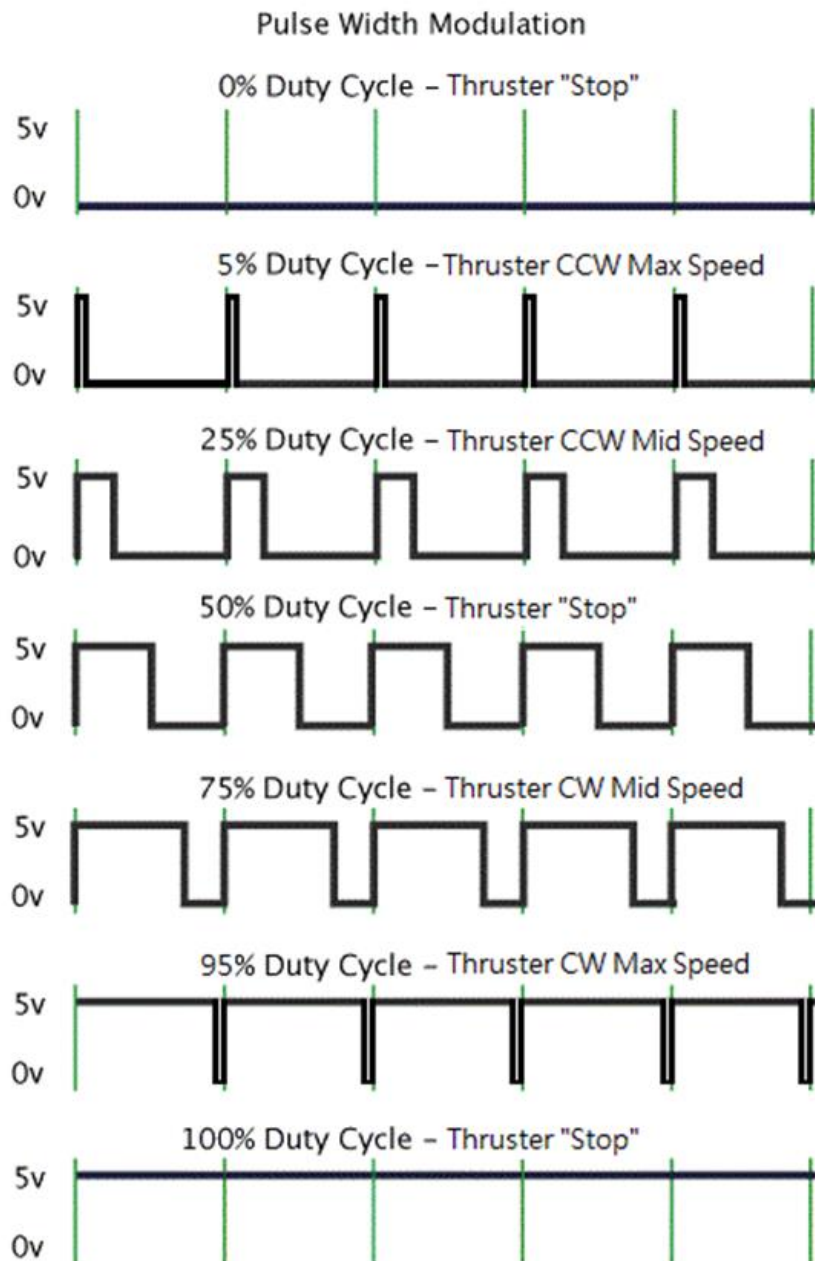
Pulse Width Modulation

0% Duty Cycle – Thruster "Stop"
5v
0v

5% Duty Cycle – Thruster CCW Max Speed
5v
0v

25% Duty Cycle – Thruster CCW Mid Speed
5v
0v

50% Duty Cycle – Thruster "Stop"
5v
0v

75% Duty Cycle – Thruster CW Mid Speed
5v
0v

95% Duty Cycle – Thruster CW Max Speed
5v
0v

100% Duty Cycle – Thruster "Stop"
5v
0v